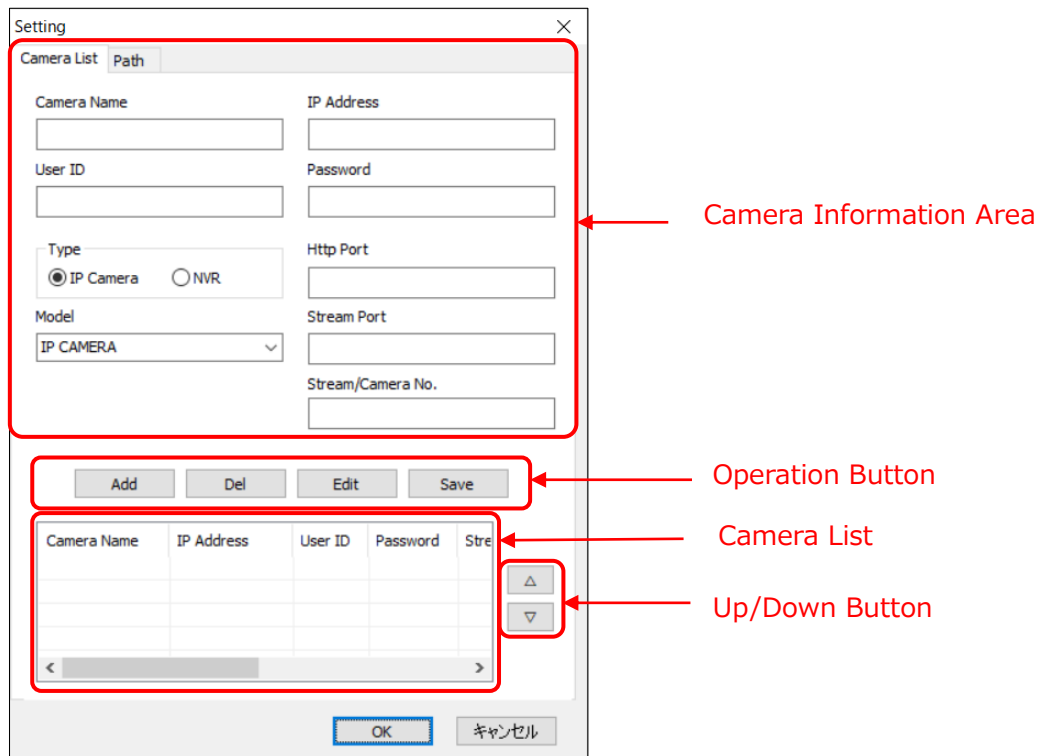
Setting

×

Camera List Path

Camera Name

IP Address

User ID

Password

Type

IP Camera NVR

Http Port

Model

IP CAMERA

Stream Port

Stream/Camera No.

Camera Information Area

Add Del Edit Save

Operation Button

| Camera Name | IP Address | User ID | Password | Stre |
|---|---|---|---|---|
| | | | | |
| | | | | |
| | | | | |

Camera List

△

▽

Up/Down Button

OK キャンセル